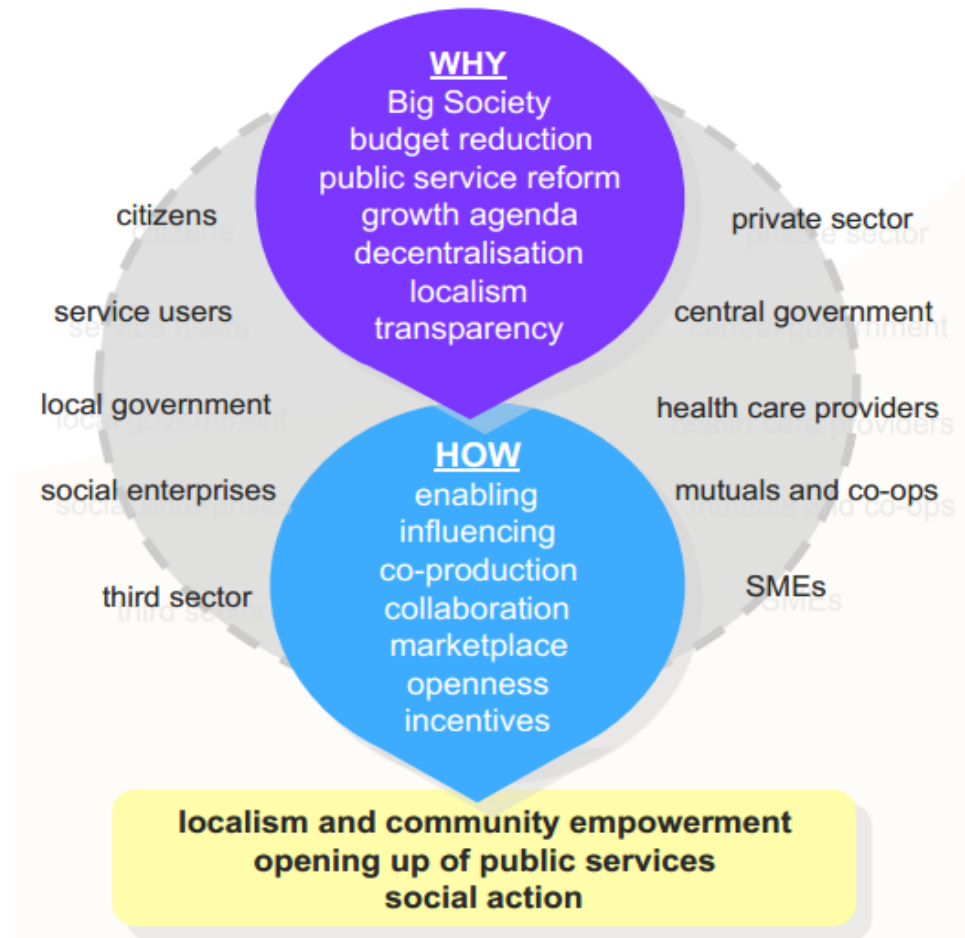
WHY
Big Society
budget reduction
public service reform
growth agenda
decentralisation
localism
transparency

citizens
service users
local government
social enterprises
third sector

private sector
central government
health care providers
mutuals and co-ops
SMEs

HOW
enabling
influencing
co-production
collaboration
marketplace
openness
incentives

localism and community empowerment
opening up of public services
social action